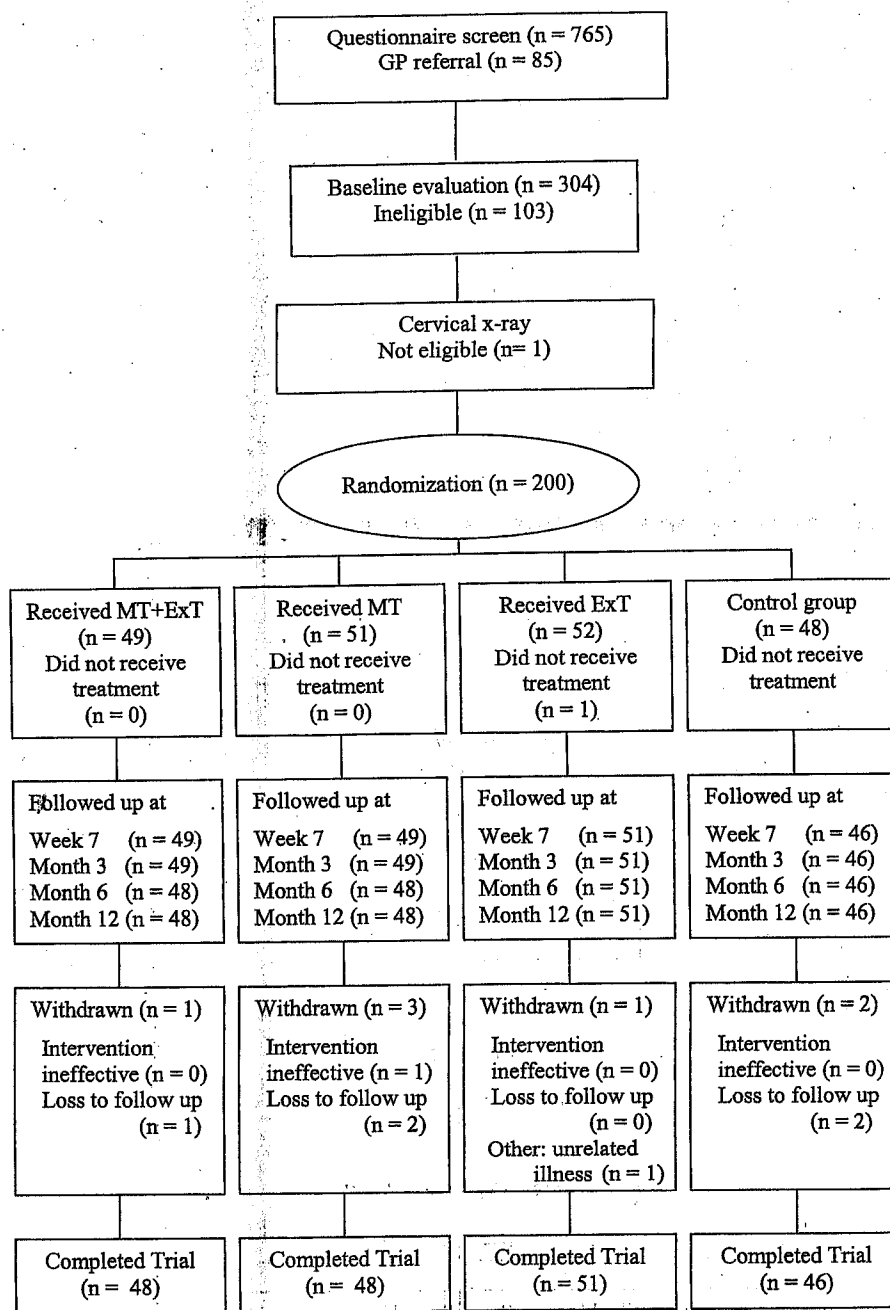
Questionnaire screen (n = 765)
GP referral (n = 85)

Baseline evaluation (n = 304)
Ineligible (n = 103)

Cervical x-ray
Not eligible (n= 1)

Randomization (n = 200)

Received MT+ExT
(n = 49)
Did not receive treatment
(n = 0)

Received MT
(n = 51)
Did not receive treatment
(n = 0)

Received ExT
(n = 52)
Did not receive treatment
(n = 1)

Control group
(n = 48)
Did not receive treatment

Followed up at
Week 7 (n = 49)
Month 3 (n = 49)
Month 6 (n = 48)
Month 12 (n = 48)

Followed up at
Week 7 (n = 49)
Month 3 (n = 49)
Month 6 (n = 48)
Month 12 (n = 48)

Followed up at
Week 7 (n = 51)
Month 3 (n = 51)
Month 6 (n = 51)
Month 12 (n = 51)

Followed up at
Week 7 (n = 46)
Month 3 (n = 46)
Month 6 (n = 46)
Month 12 (n = 46)

Withdrawn (n = 1)
Intervention ineffective (n = 0)
Loss to follow up (n = 1)

Withdrawn (n = 3)
Intervention ineffective (n = 1)
Loss to follow up (n = 2)

Withdrawn (n = 1)
Intervention ineffective (n = 0)
Loss to follow up (n = 0)
Other: unrelated illness (n = 1)

Withdrawn (n = 2)
Intervention ineffective (n = 0)
Loss to follow up (n = 2)

Completed Trial
(n = 48)

Completed Trial
(n = 48)

Completed Trial
(n = 51)

Completed Trial
(n = 46)